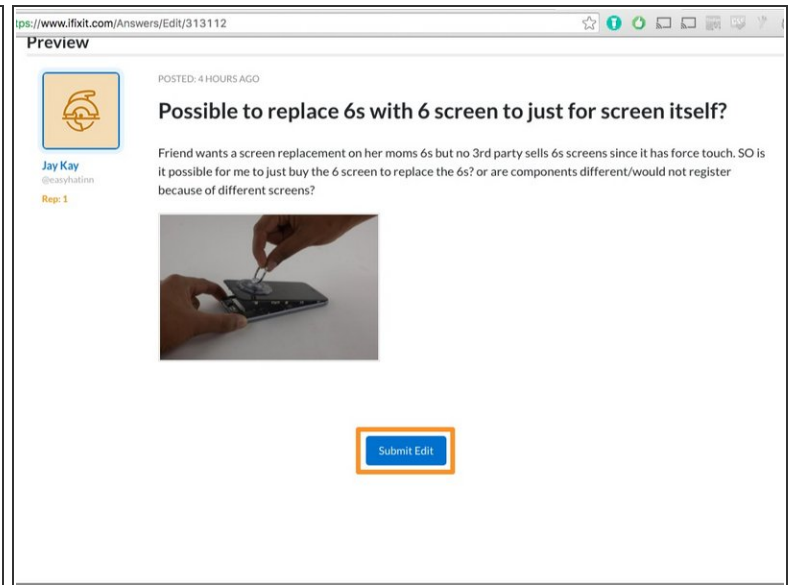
tps://www.ifixit.com/Answers/Edit/313112

Preview

Jay Kay
@easyhatinn
Rep: 1

POSTED: 4 HOURS AGO

Possible to replace 6s with 6 screen to just for screen itself?

Friend wants a screen replacement on her moms 6s but no 3rd party sells 6s screens since it has force touch. SO is it possible for me to just buy the 6 screen to replace the 6s? or are components different/would not register because of different screens?

Submit Edit